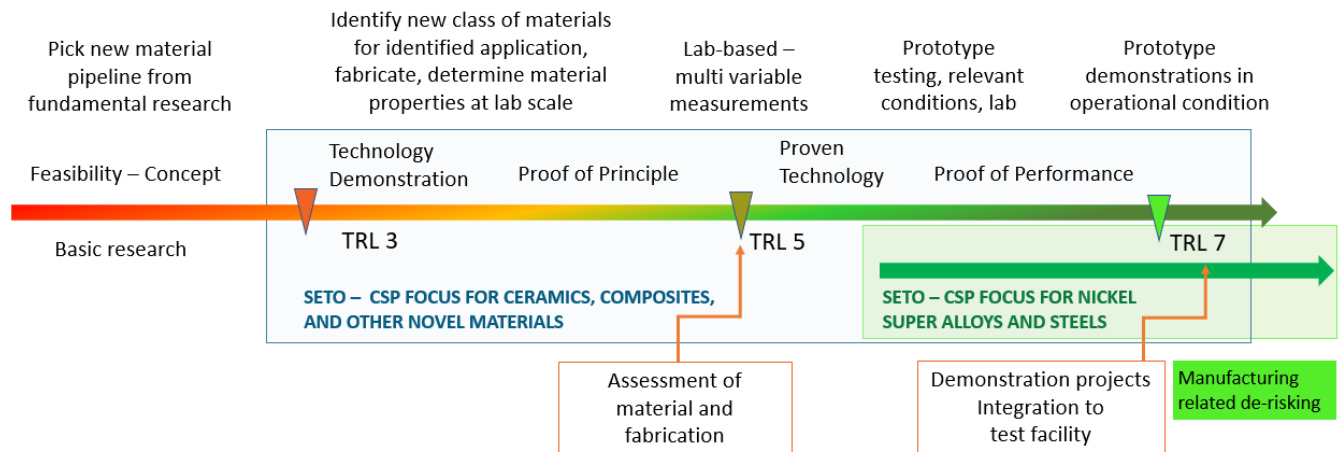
Pick new material pipeline from fundamental research

Identify new class of materials for identified application, fabricate, determine material properties at lab scale

Lab-based – multi variable measurements

Prototype testing, relevant conditions, lab

Prototype demonstrations in operational condition

Feasibility – Concept

Technology Demonstration

Proof of Principle

Proven Technology

Proof of Performance

Basic research

TRL 3

TRL 5

TRL 7

SETO – CSP FOCUS FOR CERAMICS, COMPOSITES, AND OTHER NOVEL MATERIALS

SETO – CSP FOCUS FOR NICKEL SUPER ALLOYS AND STEELS

Assessment of material and fabrication

Demonstration projects Integration to test facility

Manufacturing related de-risking